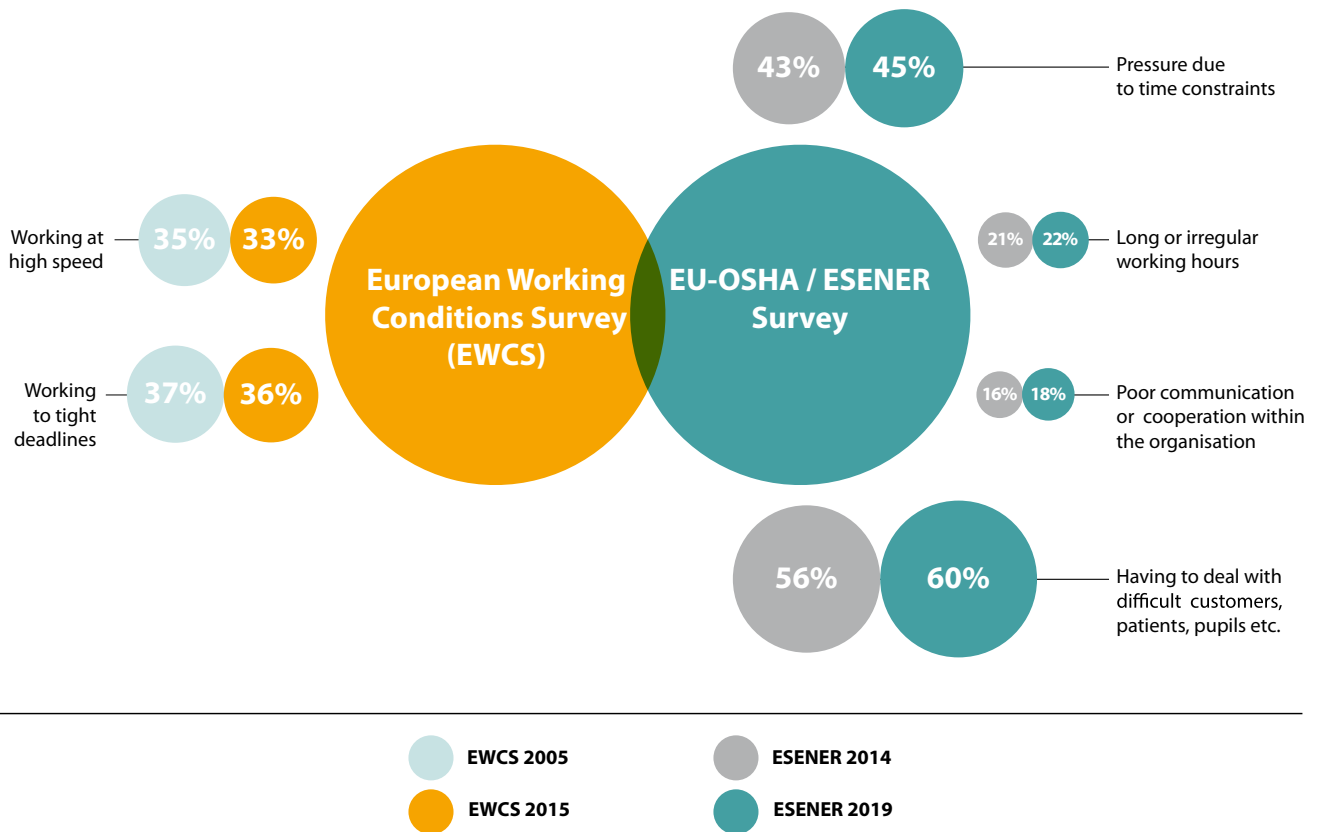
43% 45% Pressure due to time constraints

Working at high speed 35% 33%

European Working Conditions Survey (EWCS)

EU-OSHA / ESENER Survey

21% 22% Long or irregular working hours

Working to tight deadlines 37% 36%

16% 18% Poor communication or cooperation within the organisation

56% 60% Having to deal with difficult customers, patients, pupils etc.

EWCS 2005
ESENER 2014
EWCS 2015
ESENER 2019